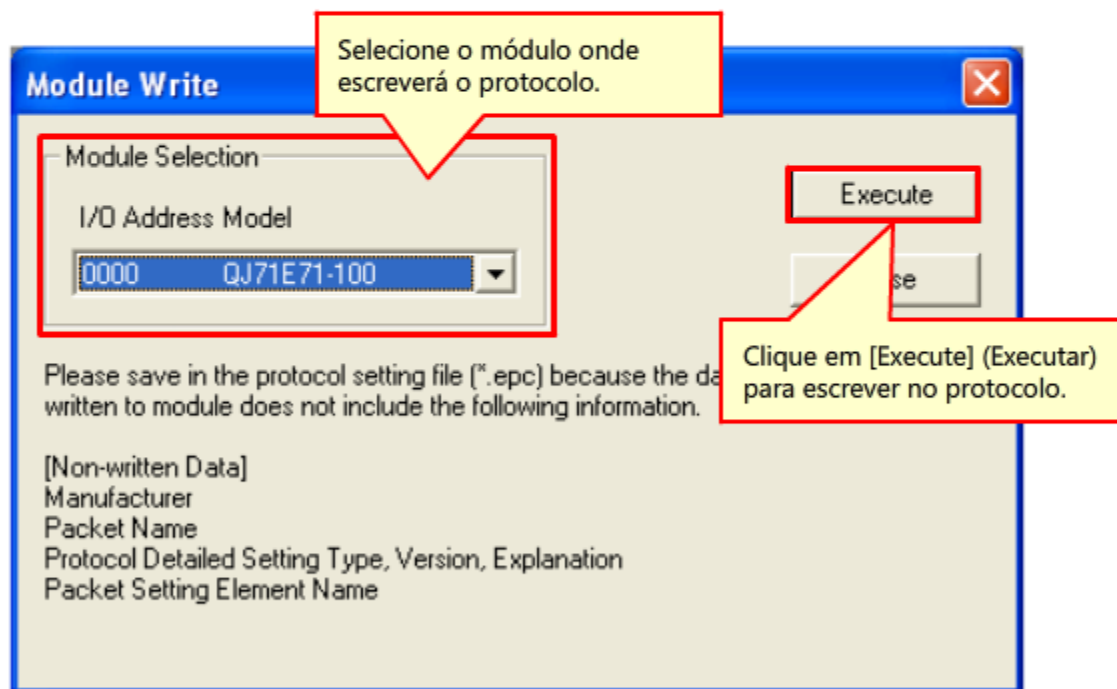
Module Write

Selecione o módulo onde escreverá o protocolo.

Module Selection

I/O Address Model

0000 QJ71E71-100

Execute

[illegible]se

Clique em [Execute] (Executar) para escrever no protocolo.

Please save in the protocol setting file (*.epc) because the da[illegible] written to module does not include the following information.

[Non-written Data]
Manufacturer
Packet Name
Protocol Detailed Setting Type, Version, Explanation
Packet Setting Element Name